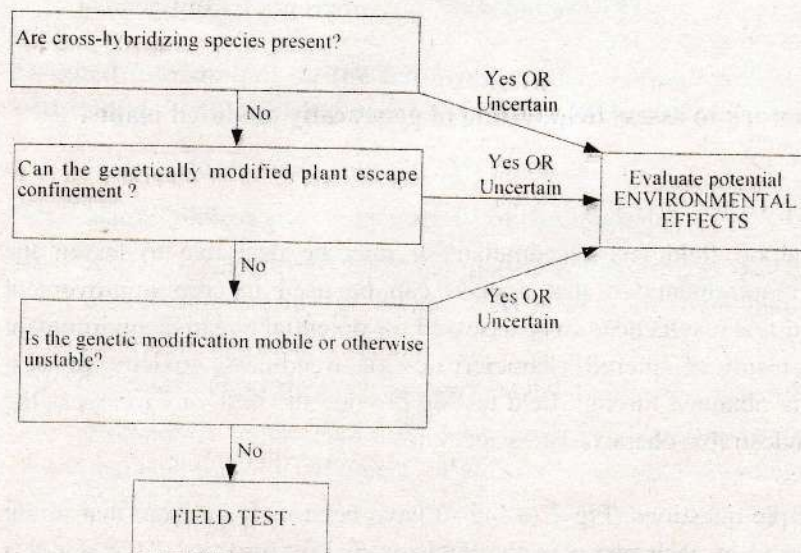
Are cross-hybridizing species present?

Yes OR Uncertain

No

Can the genetically modified plant escape confinement ?

Yes OR Uncertain

Evaluate potential ENVIRONMENTAL EFFECTS

No

Yes OR Uncertain

Is the genetic modification mobile or otherwise unstable?

No

FIELD TEST